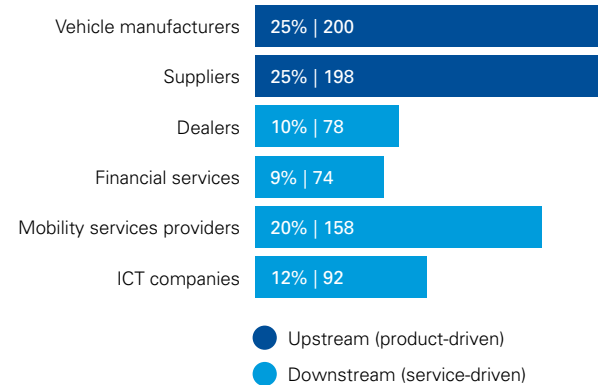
Vehicle manufacturers 25% | 200
Suppliers 25% | 198
Dealers 10% | 78
Financial services 9% | 74
Mobility services providers 20% | 158
ICT companies 12% | 92

Upstream (product-driven)
Downstream (service-driven)